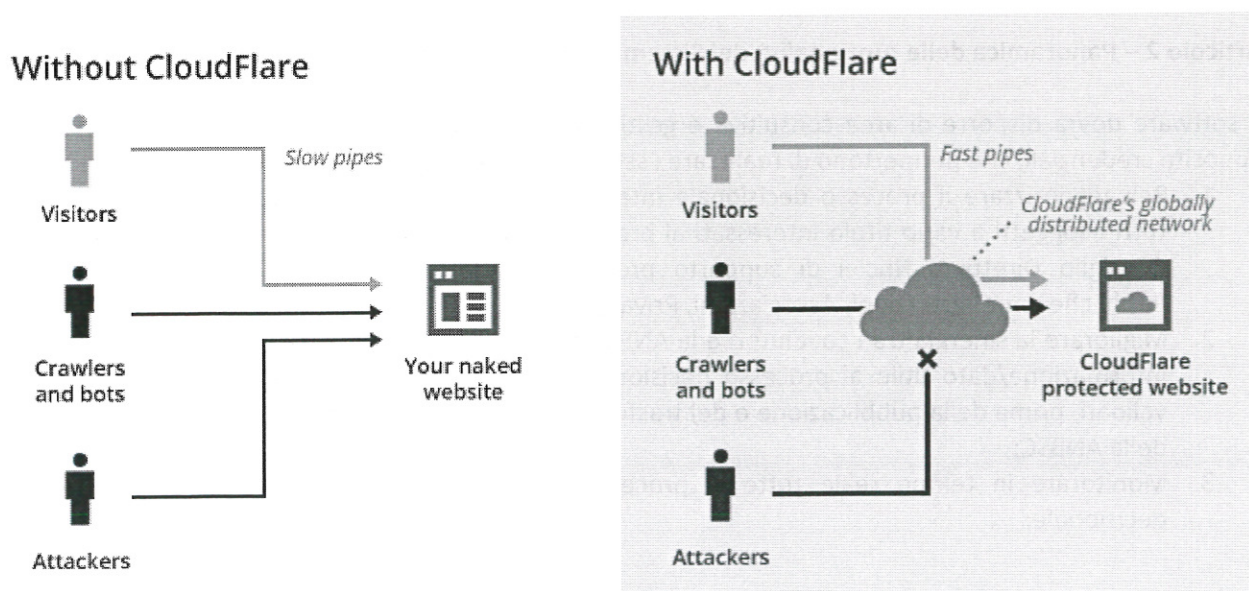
Without CloudFlare

Visitors

Slow pipes

Crawlers and bots

Your naked website

Attackers

With CloudFlare

Visitors

Fast pipes

CloudFlare's globally distributed network

Crawlers and bots

CloudFlare protected website

Attackers